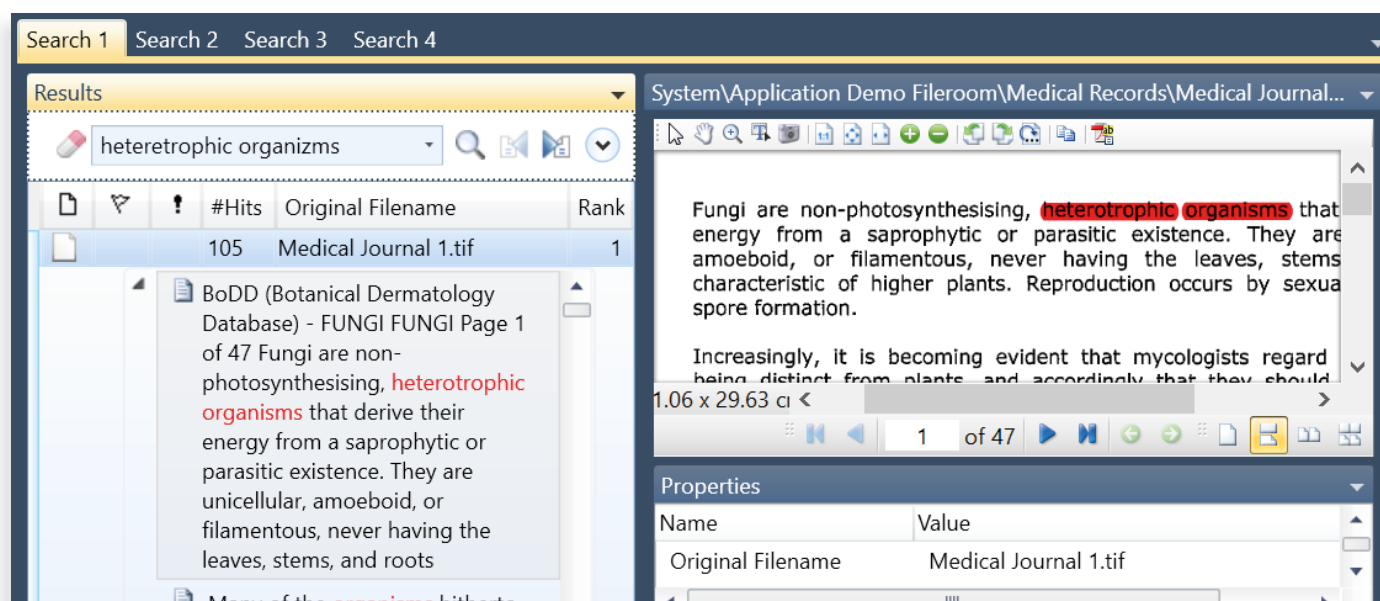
Search 1 Search 2 Search 3 Search 4

Results

heteretrophic organizms

| | | | #Hits | Original Filename | Rank |
|---|---|---|---|---|---|
| | | | 105 | Medical Journal 1.tif | 1 |

BoDD (Botanical Dermatology Database) - FUNGI FUNGI Page 1 of 47 Fungi are non-photosynthesising, heterotrophic organisms that derive their energy from a saprophytic or parasitic existence. They are unicellular, amoeboid, or filamentous, never having the leaves, stems, and roots

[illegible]

System\Application Demo Fileroom\Medical Records\Medical Journal...

Fungi are non-photosynthesising, heterotrophic organisms that energy from a saprophytic or parasitic existence. They are amoeboid, or filamentous, never having the leaves, stems characteristic of higher plants. Reproduction occurs by sexua spore formation.

Increasingly, it is becoming evident that mycologists regard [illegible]

1.06 x 29.63 c

1 of 47

Properties

| Name | Value |
|---|---|
| Original Filename | Medical Journal 1.tif |